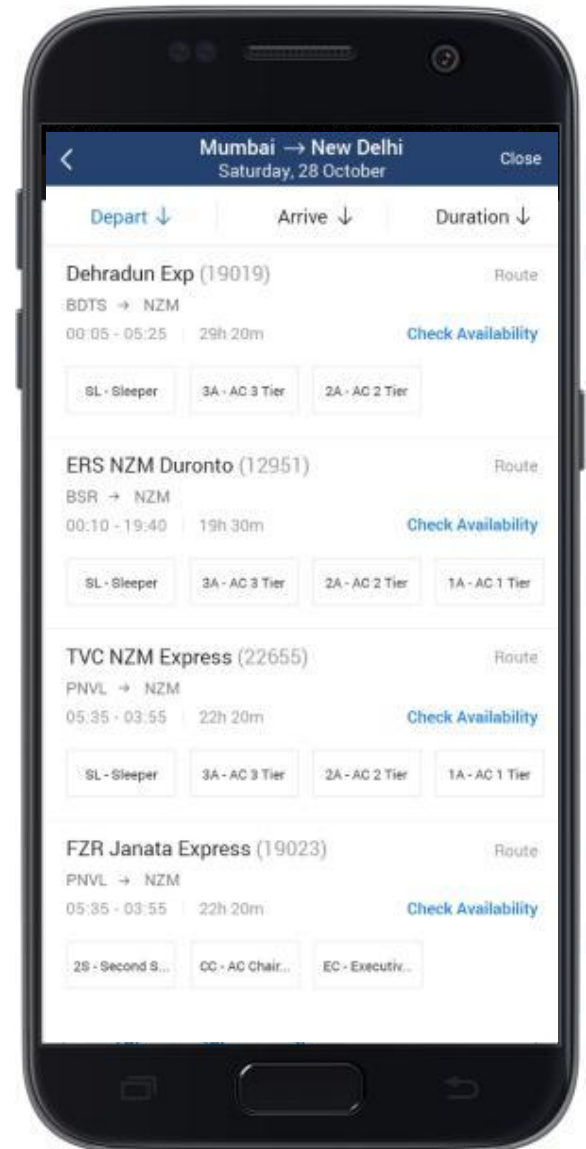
<

Mumbai → New Delhi
Saturday, 28 October

Close

Depart ↓

Arrive ↓

Duration ↓

Dehradun Exp (19019)

Route

BDTS → NZM

00:05 - 05:25 | 29h 20m

Check Availability

SL - Sleeper

3A - AC 3 Tier

2A - AC 2 Tier

ERS NZM Duronto (12951)

Route

BSR → NZM

00:10 - 19:40 | 19h 30m

Check Availability

SL - Sleeper

3A - AC 3 Tier

2A - AC 2 Tier

1A - AC 1 Tier

TVC NZM Express (22655)

Route

PNVL → NZM

05:35 - 03:55 | 22h 20m

Check Availability

SL - Sleeper

3A - AC 3 Tier

2A - AC 2 Tier

1A - AC 1 Tier

FZR Janata Express (19023)

Route

PNVL → NZM

05:35 - 03:55 | 22h 20m

Check Availability

2S - Second S...

CC - AC Chair...

EC - Executiv...